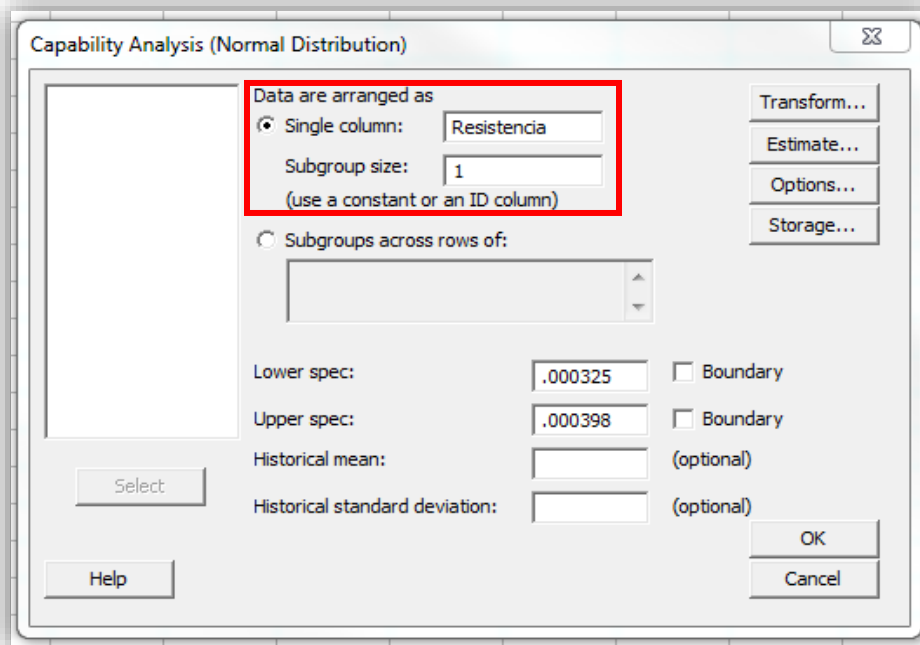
Capability Analysis (Normal Distribution)

Data are arranged as

Single column: Resistencia

Subgroup size: 1

(use a constant or an ID column)

Subgroups across rows of:

Lower spec: .000325 Boundary

Upper spec: .000398 Boundary

Historical mean: (optional)

Historical standard deviation: (optional)

Transform...

Estimate...

Options...

Storage...

Select

Help

OK

Cancel